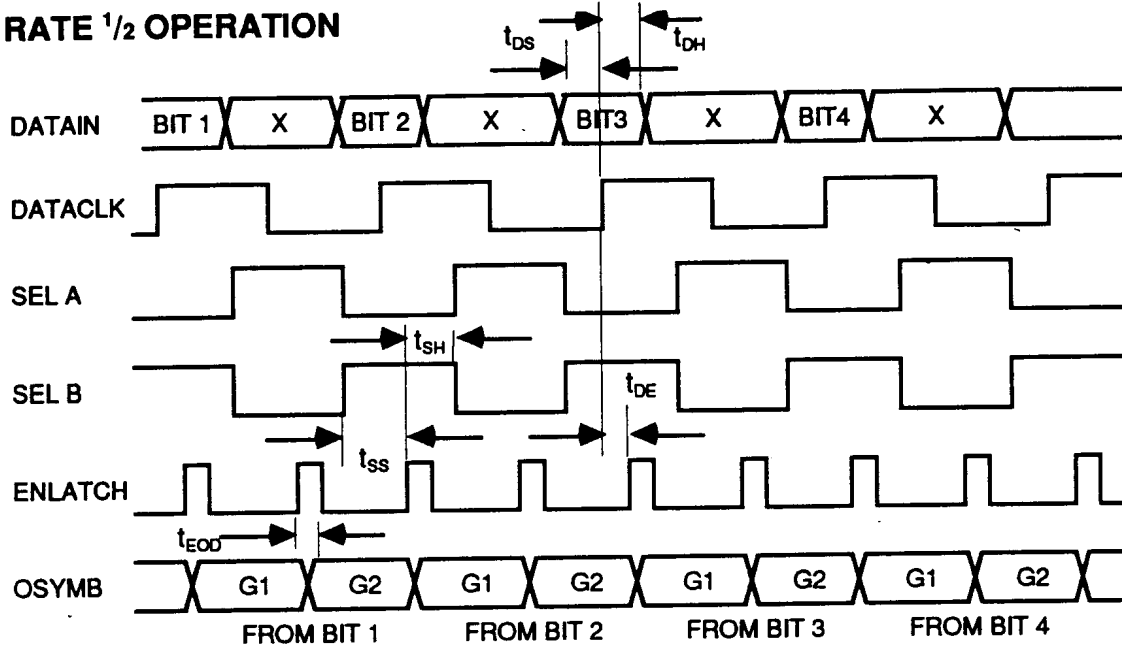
RATE $^1/_2$ OPERATION

$t_{DS}$ $t_{DH}$

DATAIN BIT 1 X BIT 2 X BIT3 X BIT4 X

DATACLK

SEL A

$t_{SH}$

SEL B

$t_{DE}$

$t_{SS}$

ENLATCH

$t_{EOD}$

OSYMB G1 G2 G1 G2 G1 G2 G1 G2

FROM BIT 1 FROM BIT 2 FROM BIT 3 FROM BIT 4